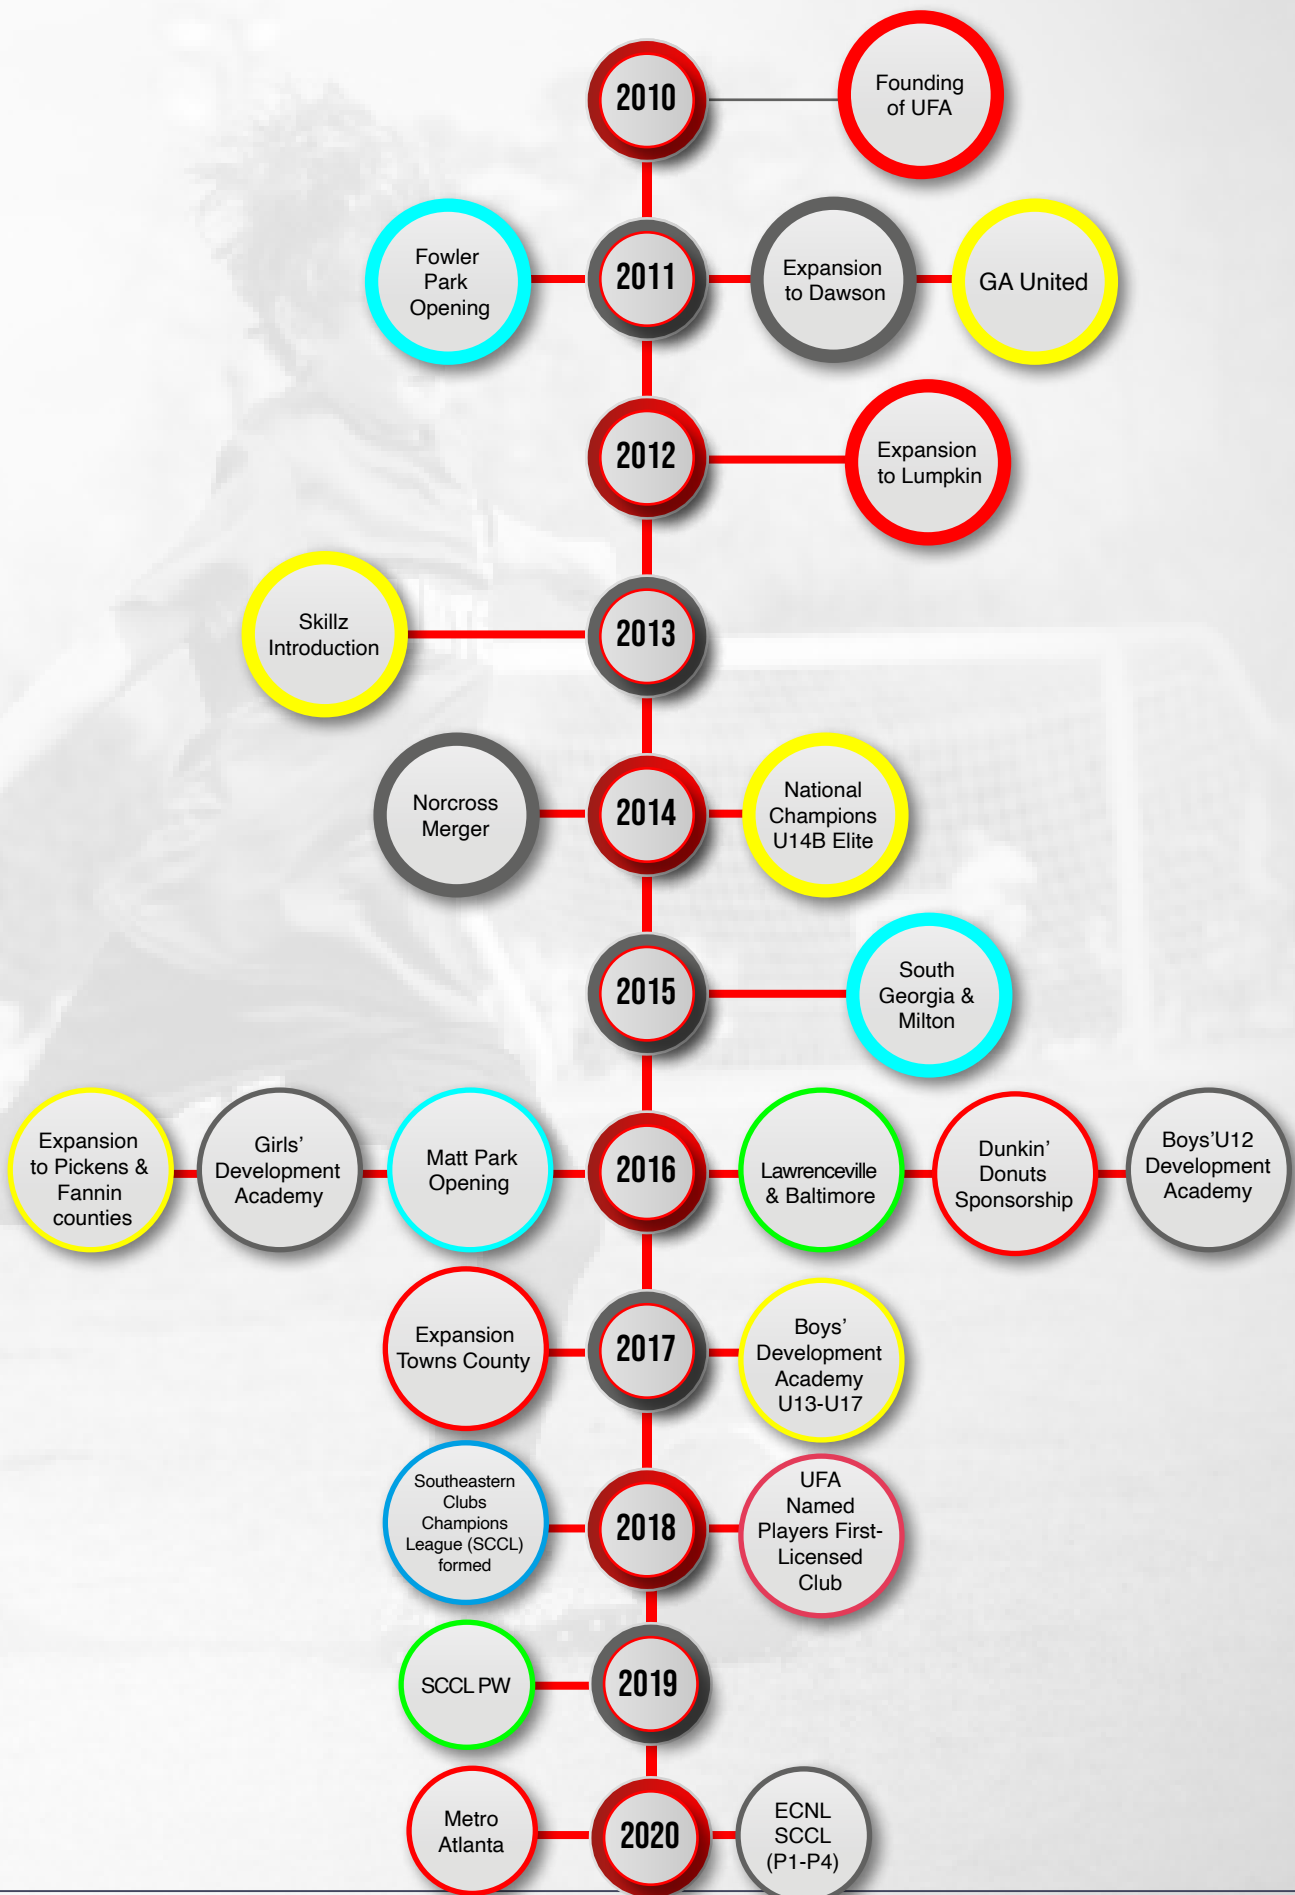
2010
Founding of UFA

Fowler Park Opening
2011
Expansion to Dawson
GA United

2012
Expansion to Lumpkin

Skillz Introduction
2013

Norcross Merger
2014
National Champions U14B Elite

2015
South Georgia & Milton

Expansion to Pickens & Fannin counties
Girls' Development Academy
Matt Park Opening
2016
Lawrenceville & Baltimore
Dunkin' Donuts Sponsorship
Boys'U12 Development Academy

Expansion Towns County
2017
Boys' Development Academy U13-U17

Southeastern Clubs Champions League (SCCL) formed
2018
UFA Named Players First-Licensed Club

SCCL PW
2019

Metro Atlanta
2020
ECNL SCCL (P1-P4)